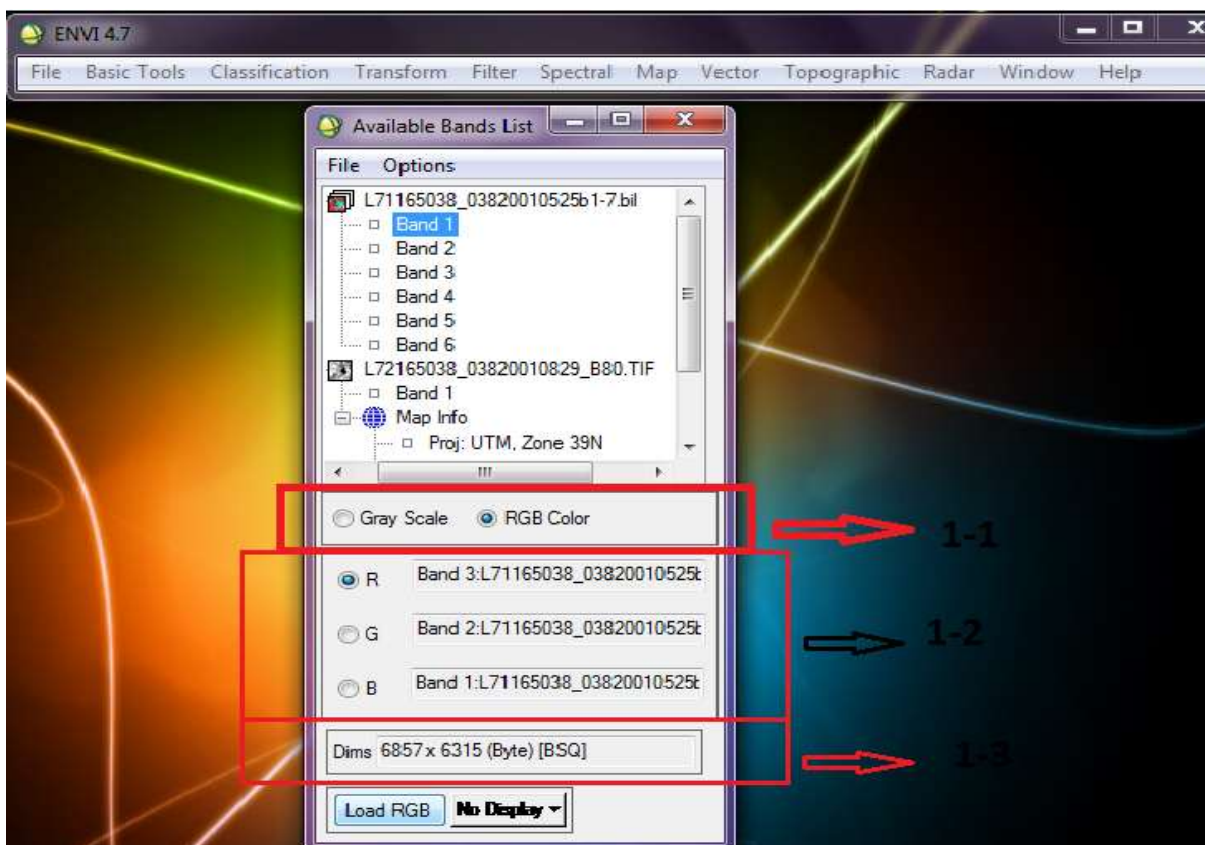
ENVI 4.7

File Basic Tools Classification Transform Filter Spectral Map Vector Topographic Radar Window Help

Available Bands List

File Options

L71165038_03820010525b1-7.bil
Band 1
Band 2
Band 3
Band 4
Band 5
Band 6
L72165038_03820010829_B80.TIF
Band 1
Map Info
Proj: UTM, Zone 39N

Gray Scale RGB Color

1-1

R Band 3:L71165038_03820010525b
G Band 2:L71165038_03820010525b
B Band 1:L71165038_03820010525b

1-2

Dims 6857 x 6315 (Byte) [BSQ]

1-3

Load RGB No Display